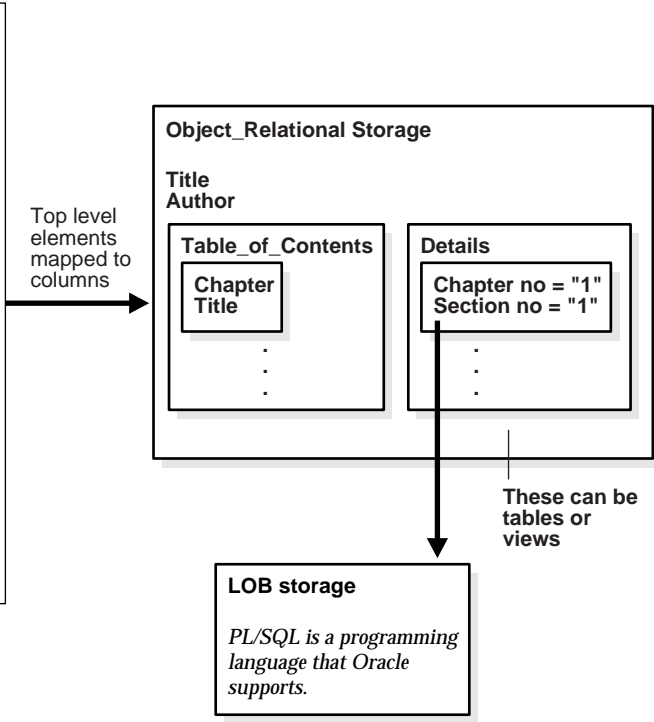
Top level elements mapped to columns

Object_Relational Storage

Title
Author

Table_of_Contents

Chapter
Title

.
.
.

Details

Chapter no = "1"
Section no = "1"

.
.
.

These can be tables or views

LOB storage

PL/SQL is a programming language that Oracle supports.